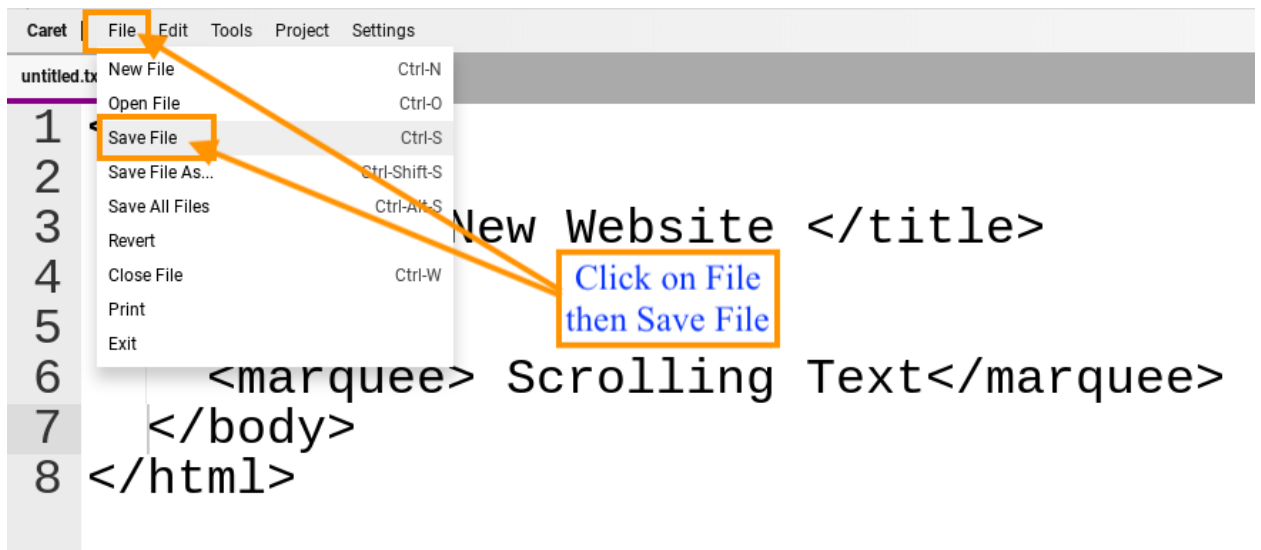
Caret | File Edit Tools Project Settings

untitled.tx

New File Ctrl-N
Open File Ctrl-O
Save File Ctrl-S
Save File As... Ctrl-Shift-S
Save All Files Ctrl-Alt-S
Revert
Close File Ctrl-W
Print
Exit

1 <
2
3 New Website </title>
4
5
6 <marquee> Scrolling Text</marquee>
7 </body>
8 </html>

Click on File then Save File